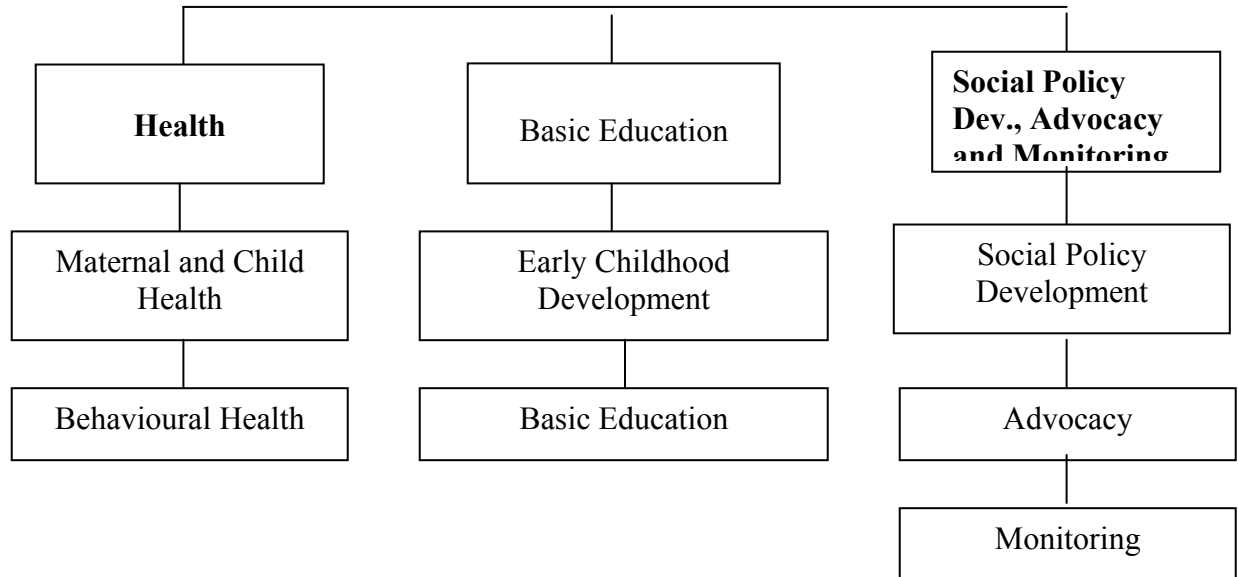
Health

Maternal and Child Health

Behavioural Health

Basic Education

Early Childhood Development

Basic Education

Social Policy Dev., Advocacy and Monitoring

Social Policy Development

Advocacy

Monitoring